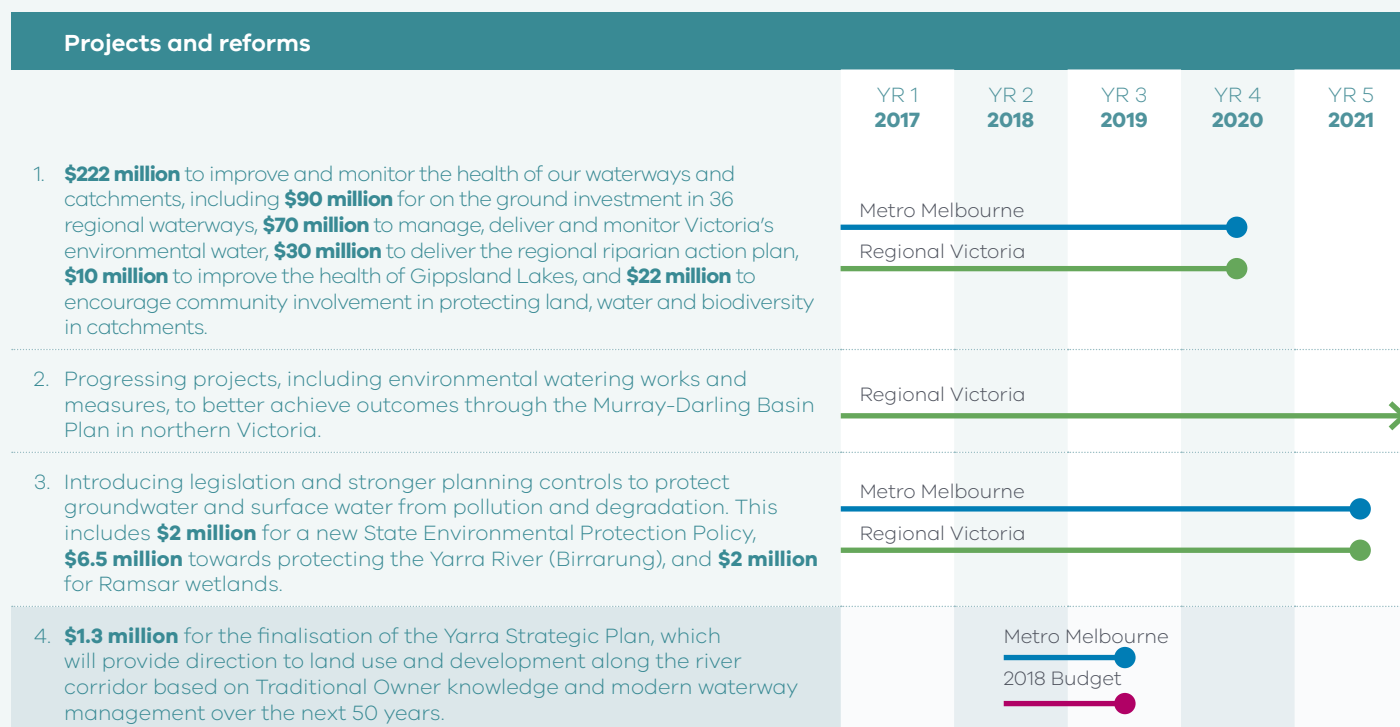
Projects and reforms

YR 1 2017 | YR 2 2018 | YR 3 2019 | YR 4 2020 | YR 5 2021

1. **$222 million** to improve and monitor the health of our waterways and catchments, including **$90 million** for on the ground investment in 36 regional waterways, **$70 million** to manage, deliver and monitor Victoria's environmental water, **$30 million** to deliver the regional riparian action plan, **$10 million** to improve the health of Gippsland Lakes, and **$22 million** to encourage community involvement in protecting land, water and biodiversity in catchments.

Metro Melbourne
Regional Victoria

2. Progressing projects, including environmental watering works and measures, to better achieve outcomes through the Murray-Darling Basin Plan in northern Victoria.

Regional Victoria

3. Introducing legislation and stronger planning controls to protect groundwater and surface water from pollution and degradation. This includes **$2 million** for a new State Environmental Protection Policy, **$6.5 million** towards protecting the Yarra River (Birrarung), and **$2 million** for Ramsar wetlands.

Metro Melbourne
Regional Victoria

4. **$1.3 million** for the finalisation of the Yarra Strategic Plan, which will provide direction to land use and development along the river corridor based on Traditional Owner knowledge and modern waterway management over the next 50 years.

Metro Melbourne
2018 Budget